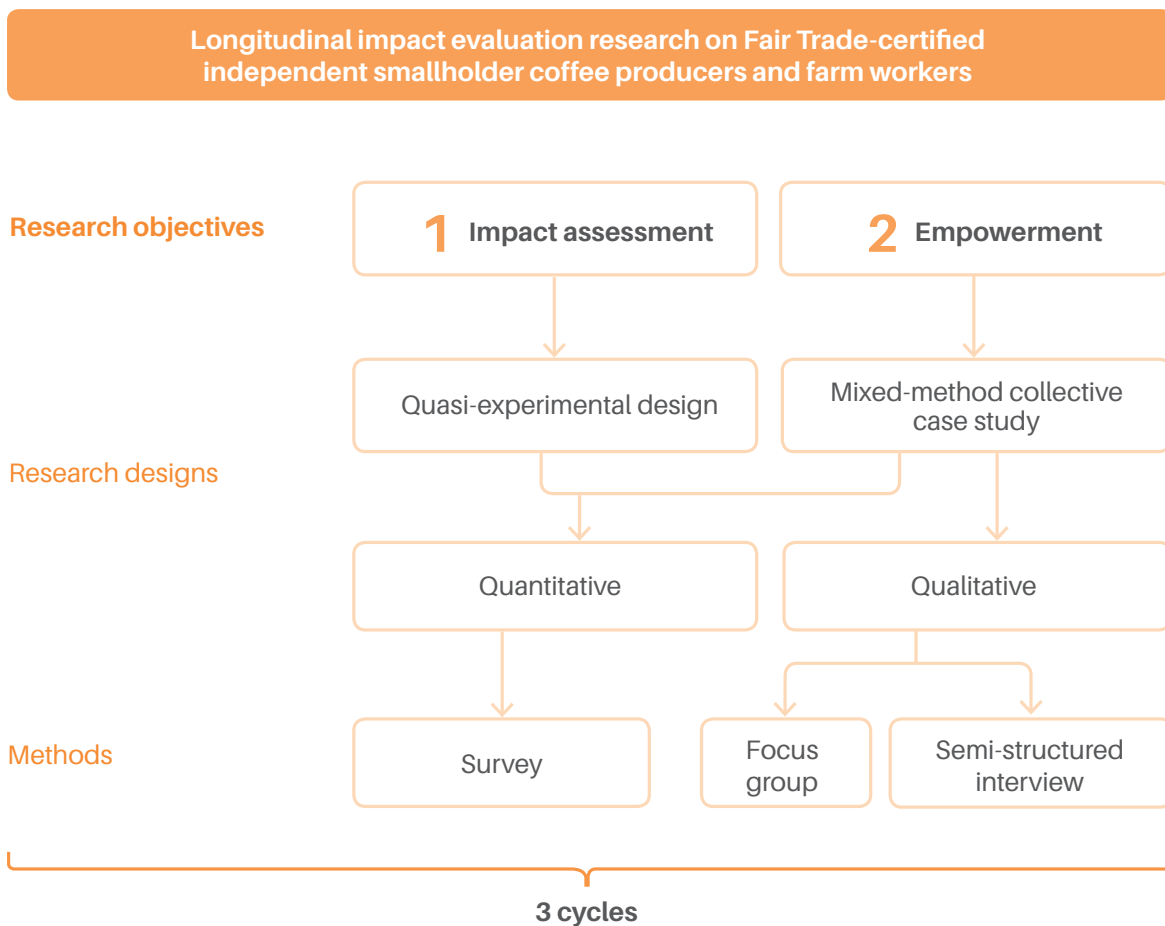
Longitudinal impact evaluation research on Fair Trade-certified independent smallholder coffee producers and farm workers

Research objectives

1 Impact assessment

2 Empowerment

Quasi-experimental design

Mixed-method collective case study

Research designs

Quantitative

Qualitative

Methods

Survey

Focus group

Semi-structured interview

3 cycles